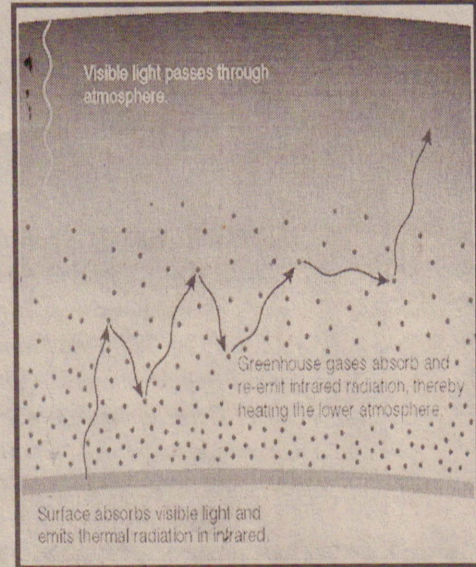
Visible light passes through atmosphere.

Greenhouse gases absorb and re-emit infrared radiation, thereby heating the lower atmosphere.

Surface absorbs visible light and emits thermal radiation in infrared.